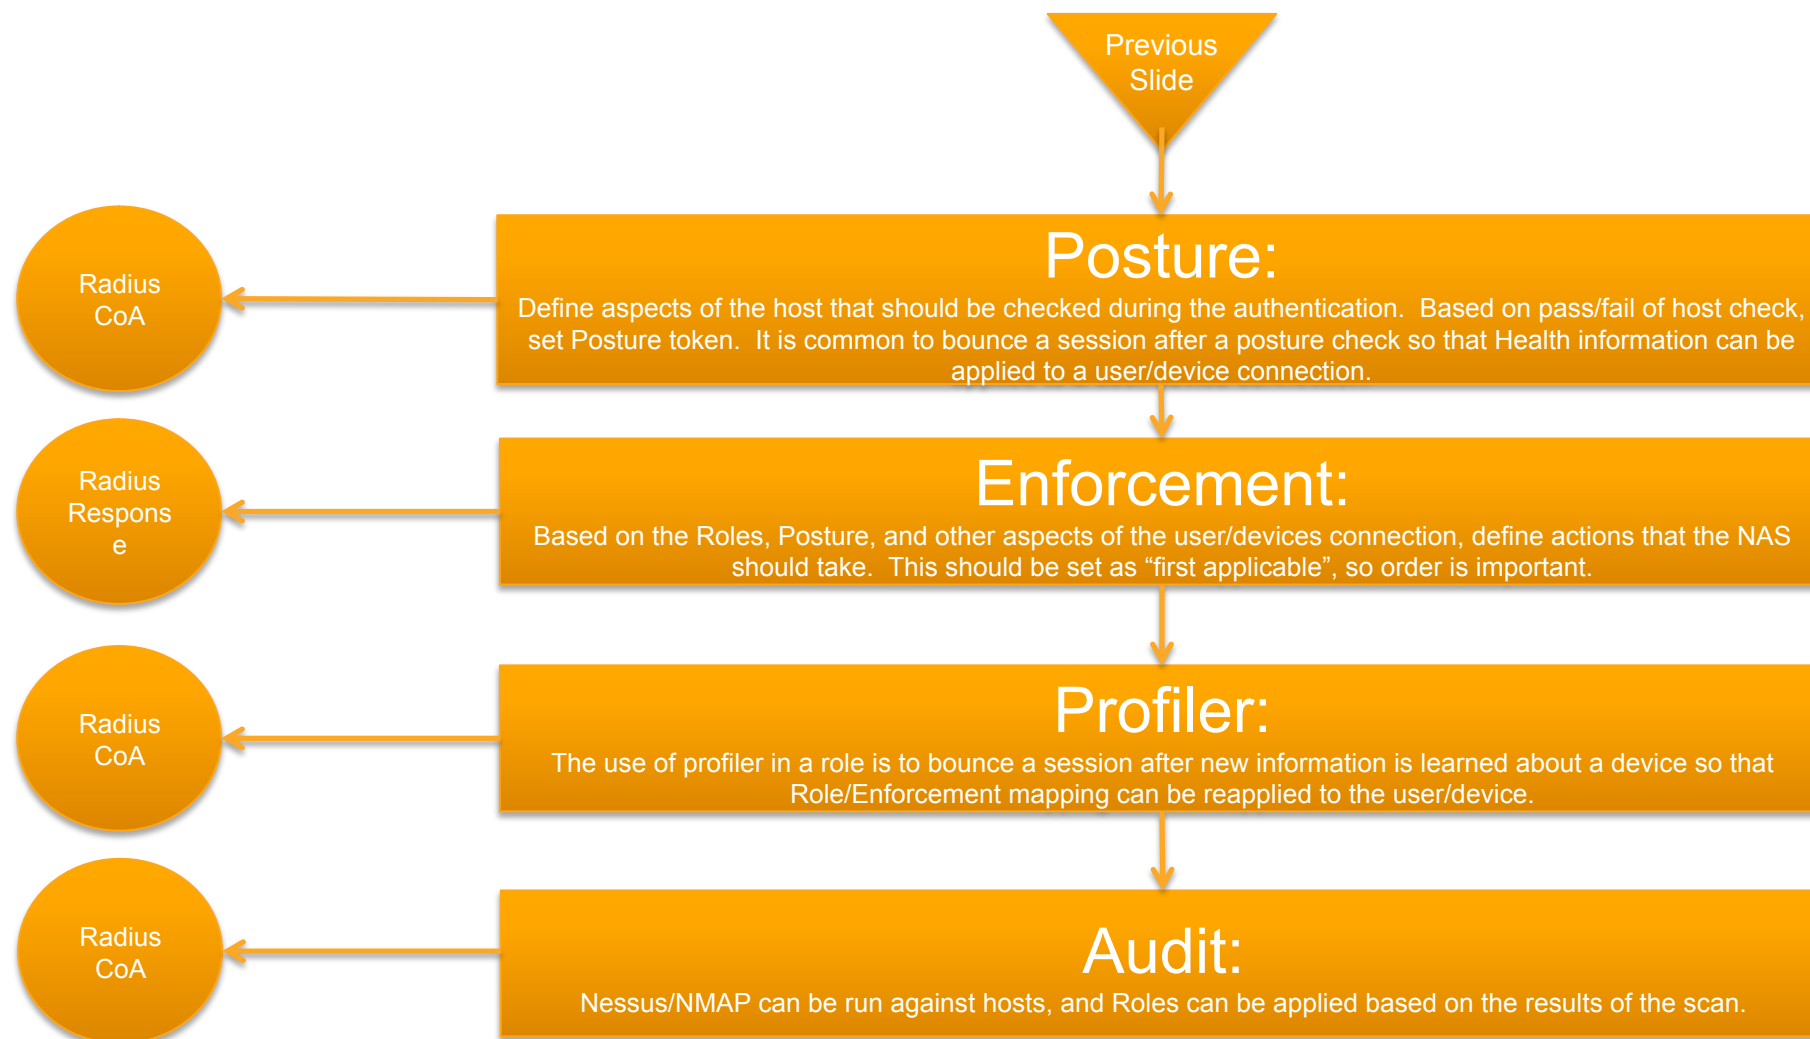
Previous Slide

Radius CoA

Posture:
Define aspects of the host that should be checked during the authentication. Based on pass/fail of host check, set Posture token. It is common to bounce a session after a posture check so that Health information can be applied to a user/device connection.

Radius Respons e

Enforcement:
Based on the Roles, Posture, and other aspects of the user/devices connection, define actions that the NAS should take. This should be set as “first applicable”, so order is important.

Radius CoA

Profiler:
The use of profiler in a role is to bounce a session after new information is learned about a device so that Role/Enforcement mapping can be reapplied to the user/device.

Radius CoA

Audit:
Nessus/NMAP can be run against hosts, and Roles can be applied based on the results of the scan.